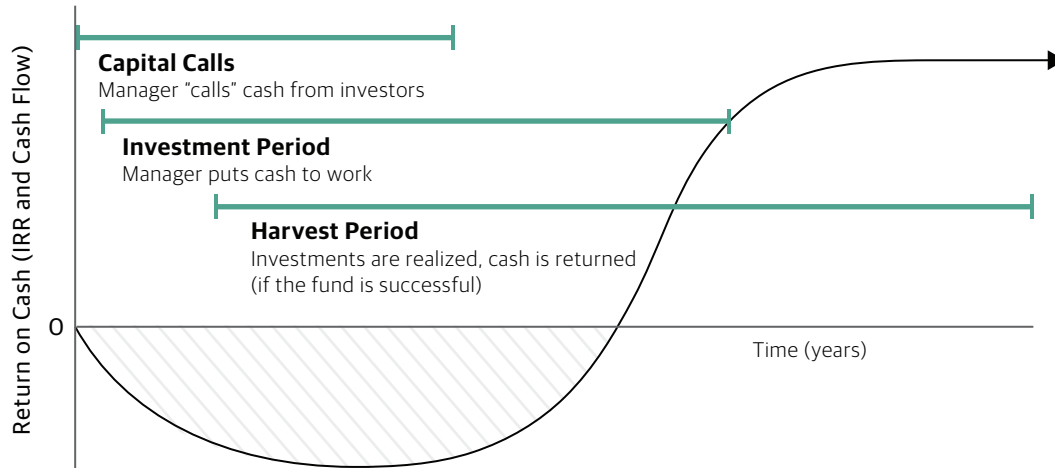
Return on Cash (IRR and Cash Flow)

Capital Calls
Manager "calls" cash from investors

Investment Period
Manager puts cash to work

Harvest Period
Investments are realized, cash is returned (if the fund is successful)

0

Time (years)